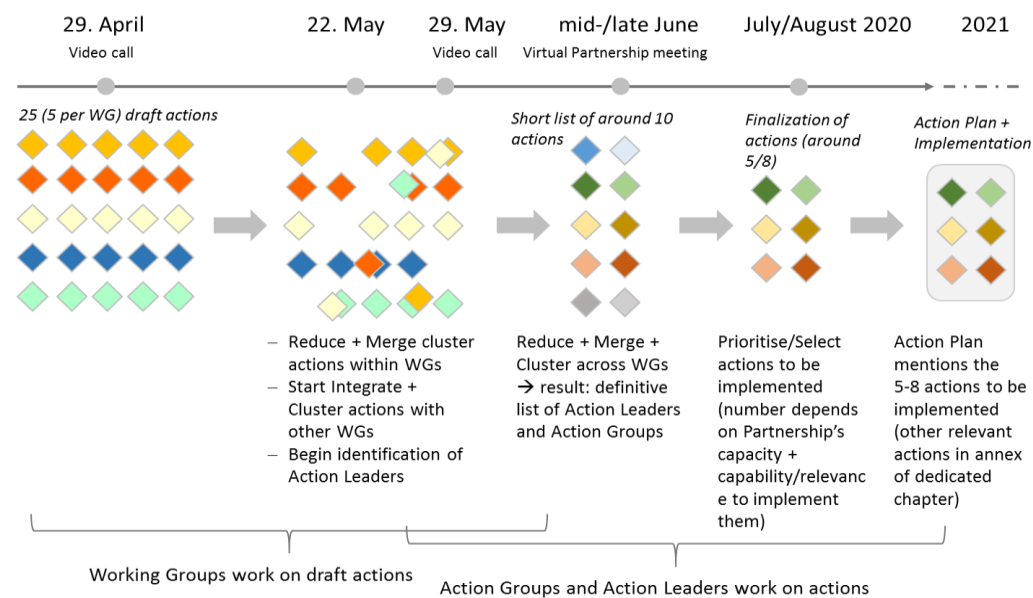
29. April
Video call

22. May

29. May
Video call

mid-/late June
Virtual Partnership meeting

July/August 2020

2021

25 (5 per WG) draft actions

Short list of around 10 actions

Finalization of actions (around 5/8)

Action Plan + Implementation

– Reduce + Merge cluster actions within WGs
– Start Integrate + Cluster actions with other WGs
– Begin identification of Action Leaders

Reduce + Merge + Cluster across WGs → result: definitive list of Action Leaders and Action Groups

Prioritise/Select actions to be implemented (number depends on Partnership's capacity + capability/relevance to implement them)

Action Plan mentions the 5-8 actions to be implemented (other relevant actions in annex of dedicated chapter)

Working Groups work on draft actions

Action Groups and Action Leaders work on actions